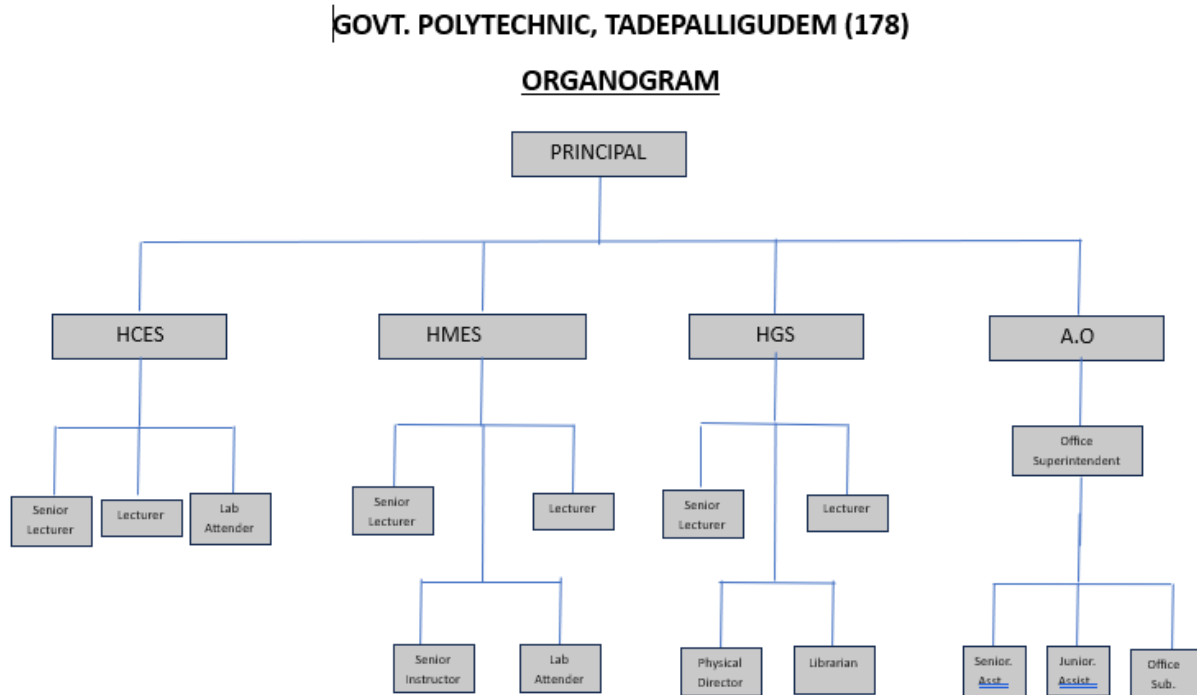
GOVT. POLYTECHNIC, TADEPALLIGUDEM (178)

ORGANOGRAM

PRINCIPAL

HCES

HMES

HGS

A.O

Senior Lecturer

Lecturer

Lab Attender

Senior Lecturer

Lecturer

Senior Instructor

Lab Attender

Senior Lecturer

Lecturer

Physical Director

Librarian

Office Superintendent

Senior. Asst.

Junior. Assist.

Office Sub.